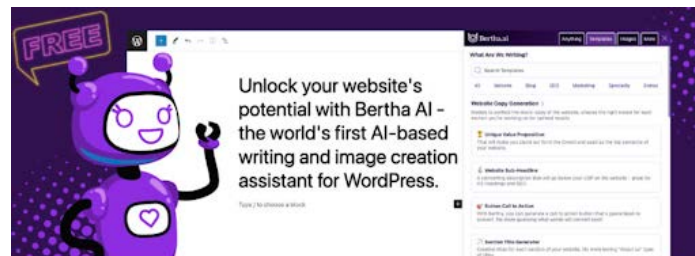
FREE

Unlock your website's potential with Bertha AI - the world's first AI-based writing and image creation assistant for WordPress.

Type / to choose a block

Bertha.ai

Anything Templates Images More

What Are We Writing?

Search Templates

All Website Blog SEO Marketing Specialty Status

Website Copy Generation

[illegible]

Unique Value Proposition

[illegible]

Website Sub-Headline

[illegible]

Button Call to Action

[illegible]

Section Title Generator

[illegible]